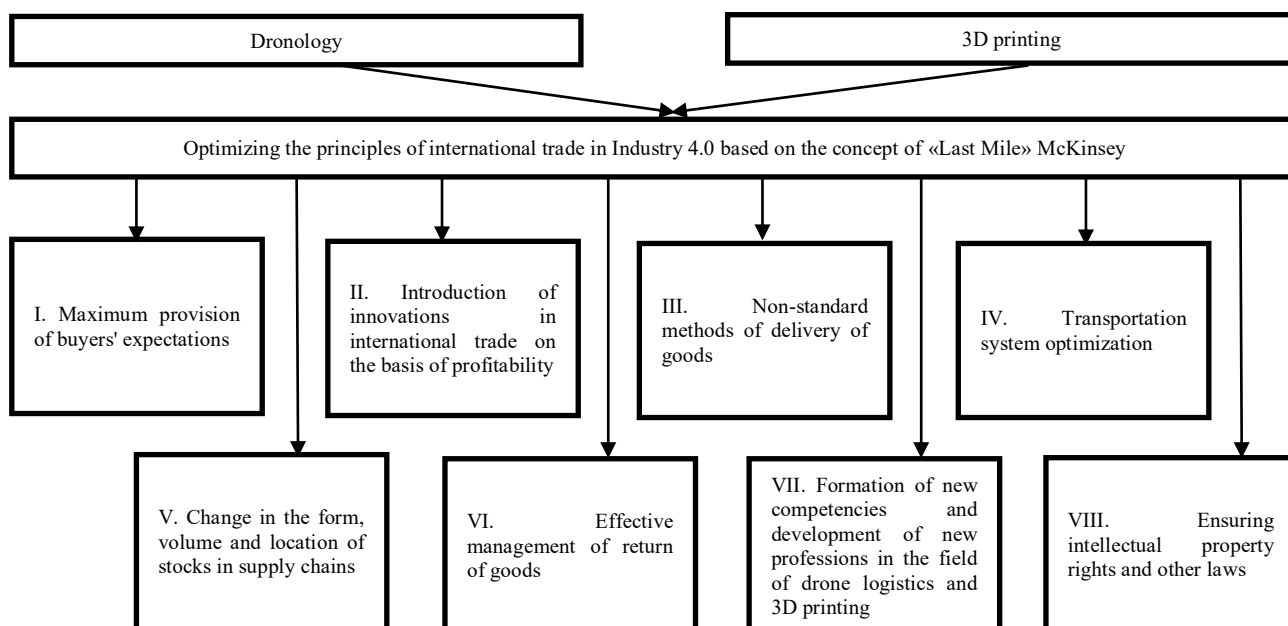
Dronology

3D printing

Optimizing the principles of international trade in Industry 4.0 based on the concept of «Last Mile» McKinsey

I. Maximum provision of buyers' expectations

II. Introduction of innovations in international trade on the basis of profitability

III. Non-standard methods of delivery of goods

IV. Transportation system optimization

V. Change in the form, volume and location of stocks in supply chains

VI. Effective management of return of goods

VII. Formation of new competencies and development of new professions in the field of drone logistics and 3D printing

VIII. Ensuring intellectual property rights and other laws